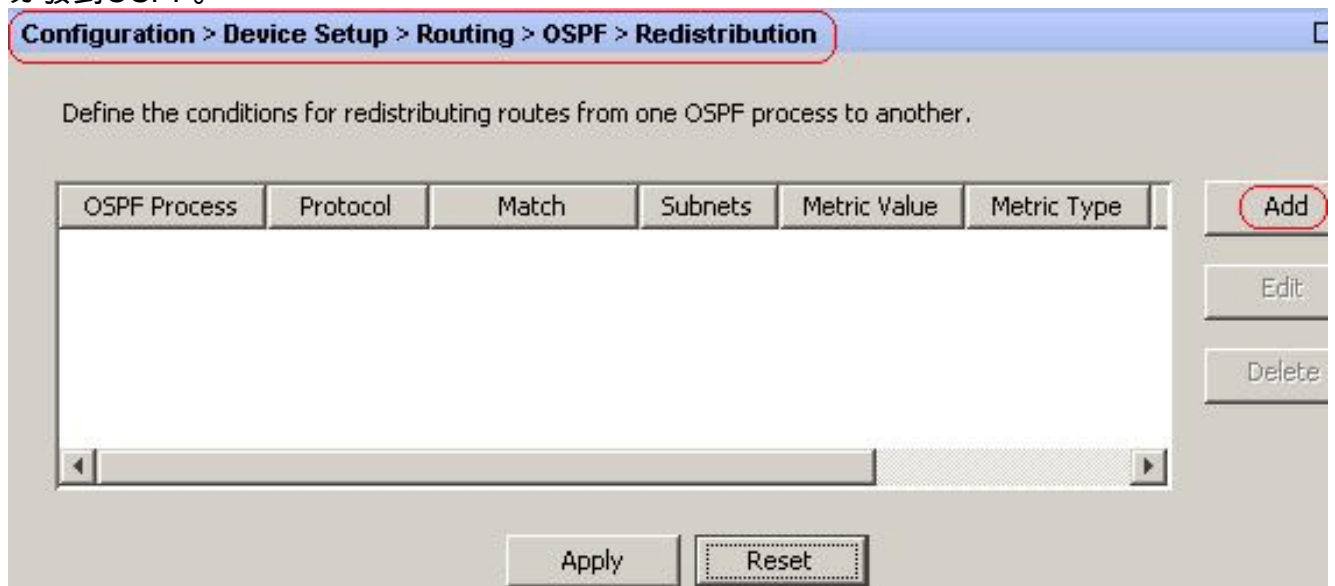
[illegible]

Configuration > Device Setup > Routing > OSPF > Redistribution

Define the conditions for redistributing routes from one OSPF process to another.

| OSPF Process | Protocol | Match | Subnets | Metric Value | Metric Type |
|---|---|---|---|---|---|

Add
Edit
Delete

Apply
Reset